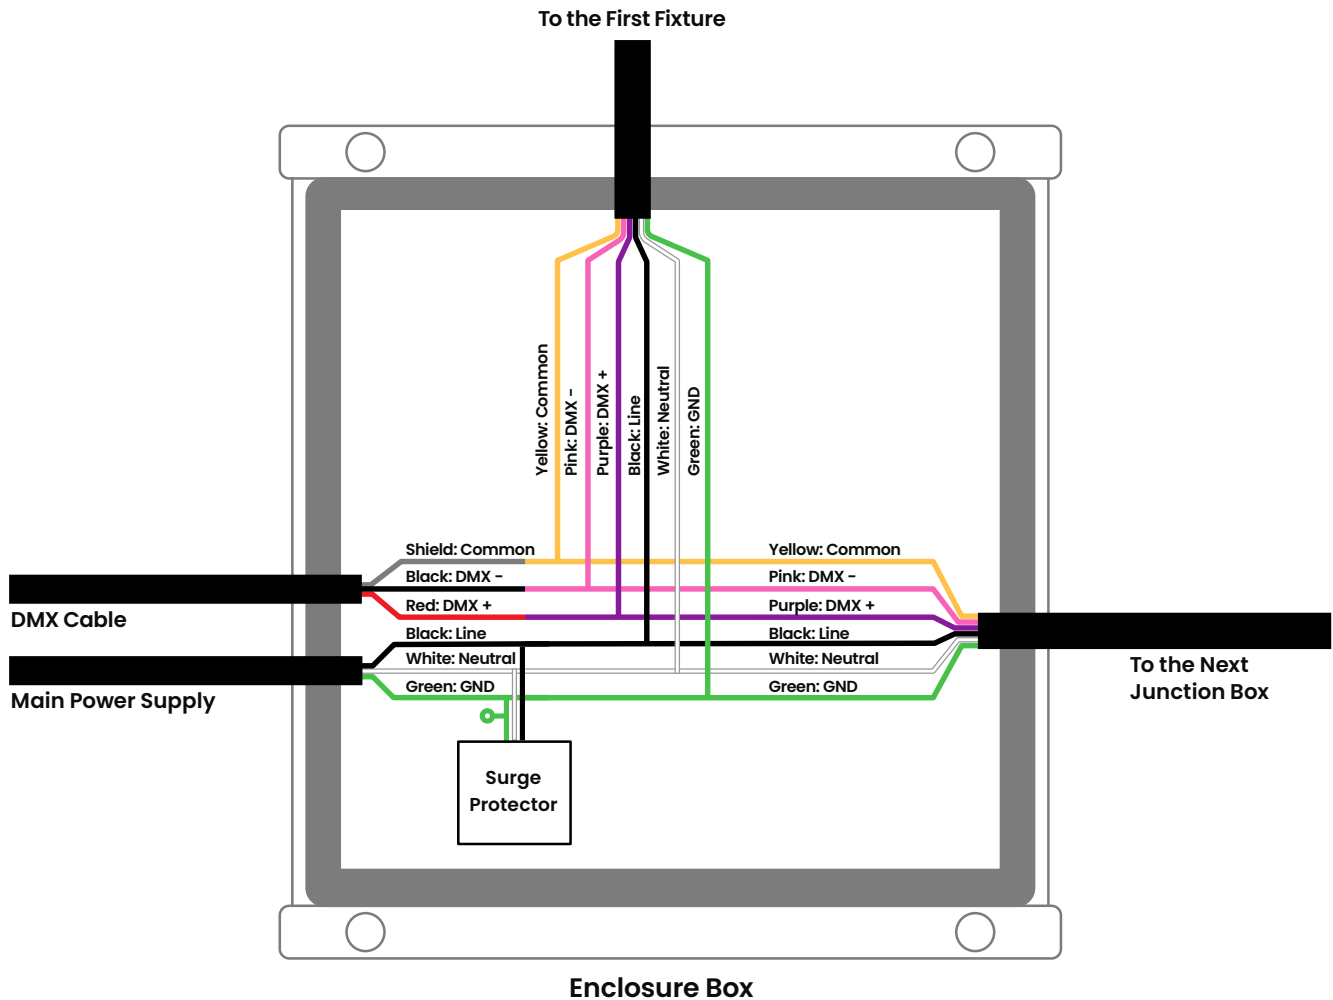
To the First Fixture

Yellow: Common
Pink: DMX -
Purple: DMX +
Black: Line
White: Neutral
Green: GND

Shield: Common
Black: DMX -
Red: DMX +
Black: Line
White: Neutral
Green: GND

DMX Cable

Main Power Supply

Yellow: Common
Pink: DMX -
Purple: DMX +
Black: Line
White: Neutral
Green: GND

To the Next Junction Box

Surge Protector

Enclosure Box